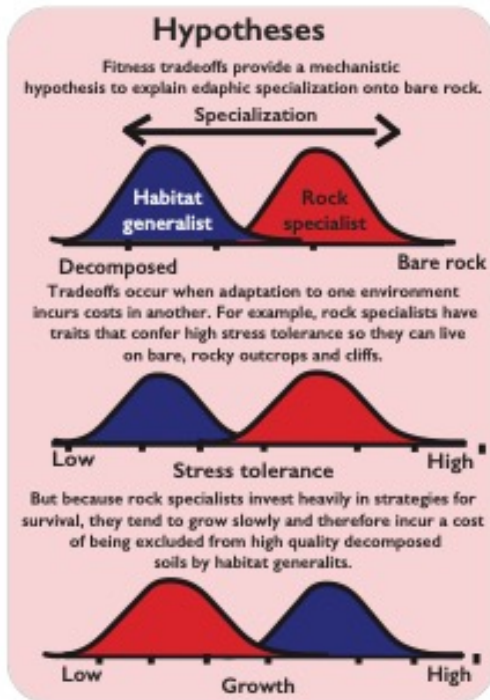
Hypotheses

Fitness tradeoffs provide a mechanistic hypothesis to explain edaphic specialization onto bare rock.

Specialization

Habitat generalist

Rock specialist

Decomposed

Bare rock

Tradeoffs occur when adaptation to one environment incurs costs in another. For example, rock specialists have traits that confer high stress tolerance so they can live on bare, rocky outcrops and cliffs.

Low

Stress tolerance

High

But because rock specialists invest heavily in strategies for survival, they tend to grow slowly and therefore incur a cost of being excluded from high quality decomposed soils by habitat generalits.

Low

Growth

High